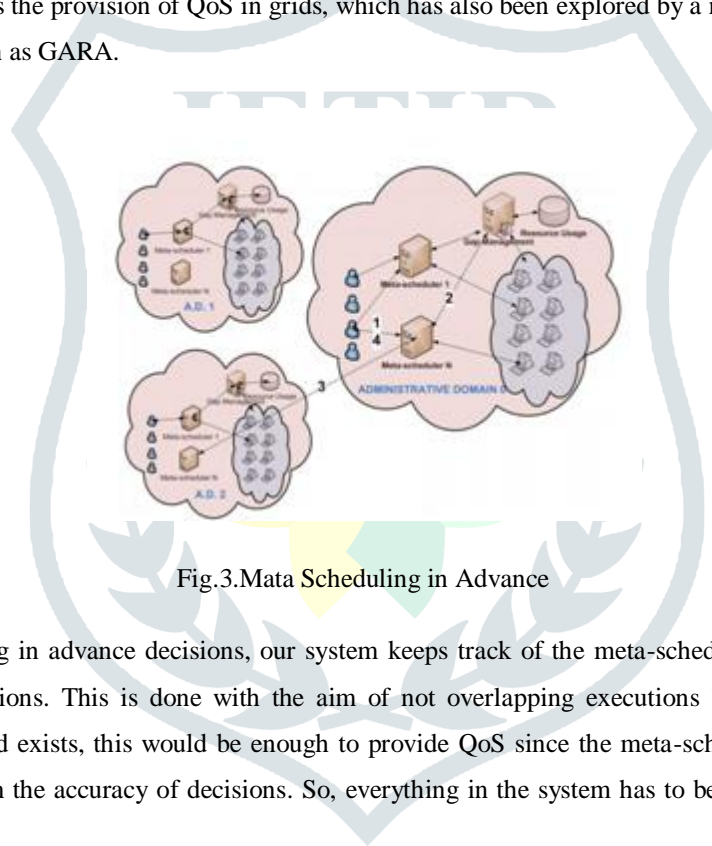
s the provision of QoS in grids, which has also been explored by a n as GARA.

Meta-scheduler 1

Meta-scheduler N

A.D. 1

Meta-scheduler 1

Meta-scheduler N

Resource Usage

ADMINISTRATIVE DOMAIN 0

1

4

2

3

Meta-scheduler 1

Meta-scheduler N

A.D. 2

Fig.3.Mata Scheduling in Advance

g in advance decisions, our system keeps track of the meta-sched ions. This is done with the aim of not overlapping executions d exists, this would be enough to provide QoS since the meta-sch n the accuracy of decisions. So, everything in the system has to be